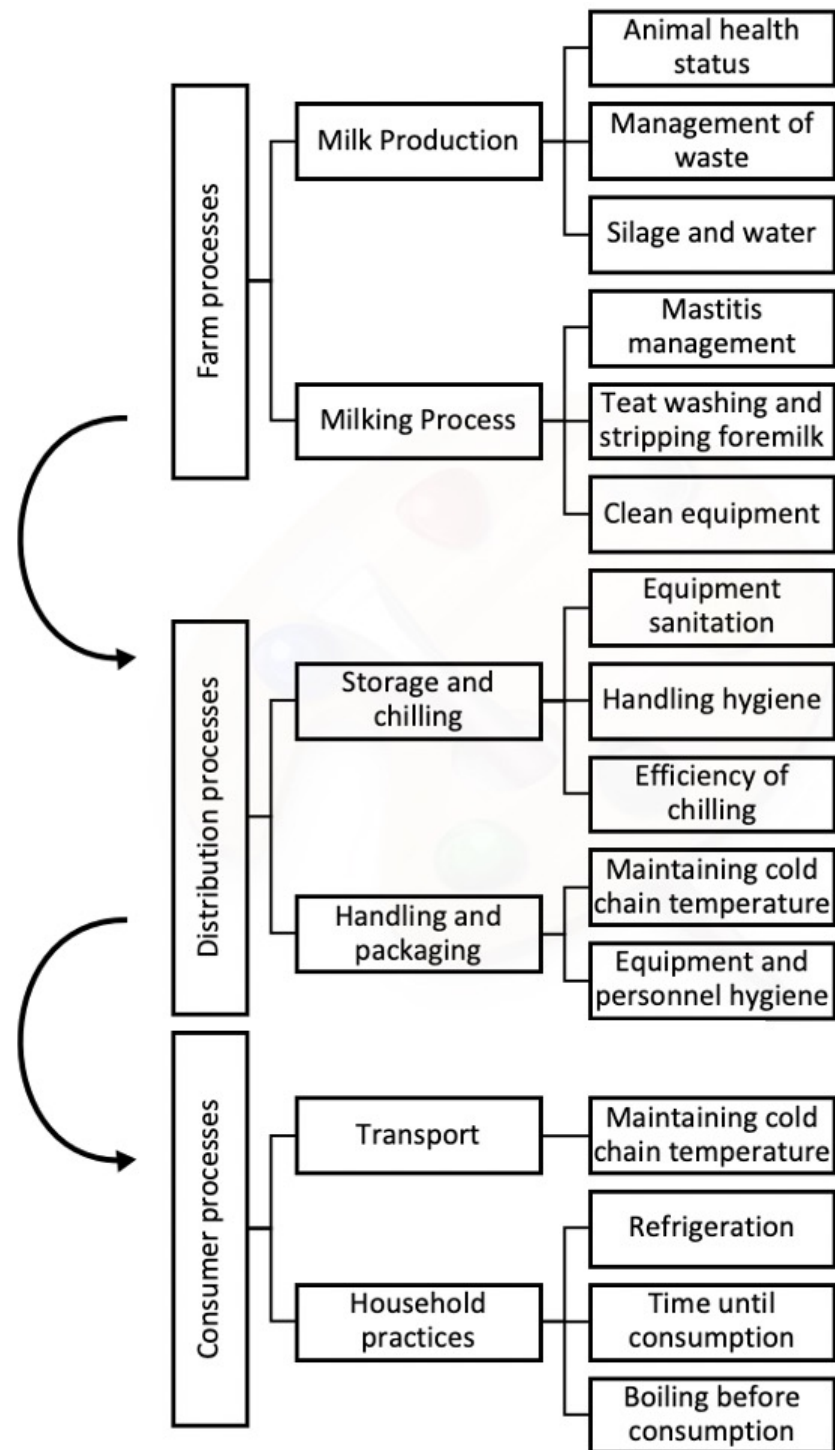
Farm processes

Milk Production

Animal health status

Management of waste

Silage and water

Milking Process

Mastitis management

Teat washing and stripping foremilk

Clean equipment

Distribution processes

Storage and chilling

Equipment sanitation

Handling hygiene

Efficiency of chilling

Handling and packaging

Maintaining cold chain temperature

Equipment and personnel hygiene

Consumer processes

Transport

Maintaining cold chain temperature

Household practices

Refrigeration

Time until consumption

Boiling before consumption